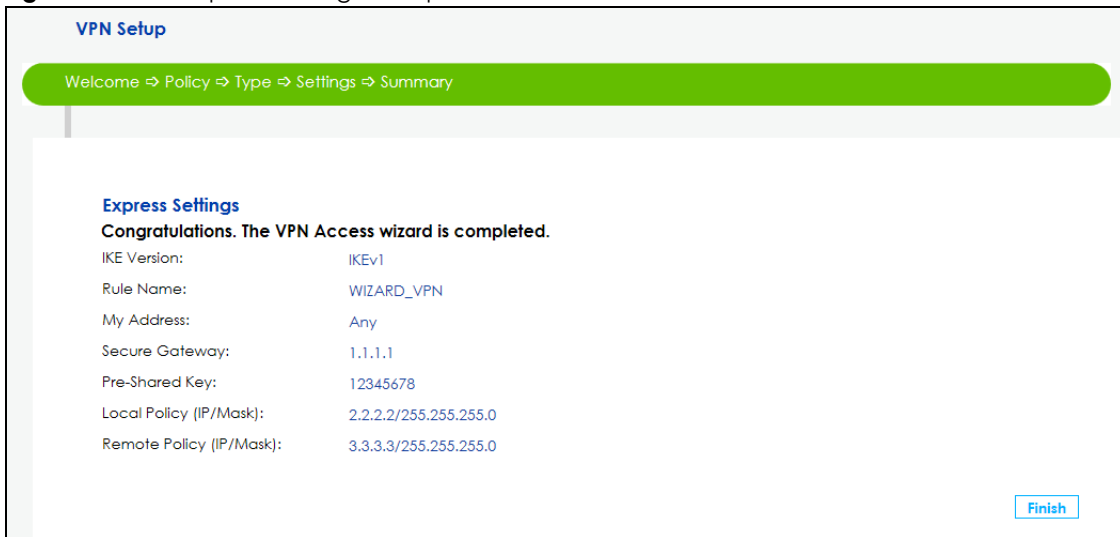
VPN Setup

Welcome ⇨ Policy ⇨ Type ⇨ Settings ⇨ Summary

Express Settings

Congratulations. The VPN Access wizard is completed.

| | |
|---|---|
| IKE Version: | IKEv1 |
| Rule Name: | WIZARD_VPN |
| My Address: | Any |
| Secure Gateway: | 1.1.1.1 |
| Pre-Shared Key: | 12345678 |
| Local Policy (IP/Mask): | 2.2.2.2/255.255.255.0 |
| Remote Policy (IP/Mask): | 3.3.3.3/255.255.255.0 |

Finish